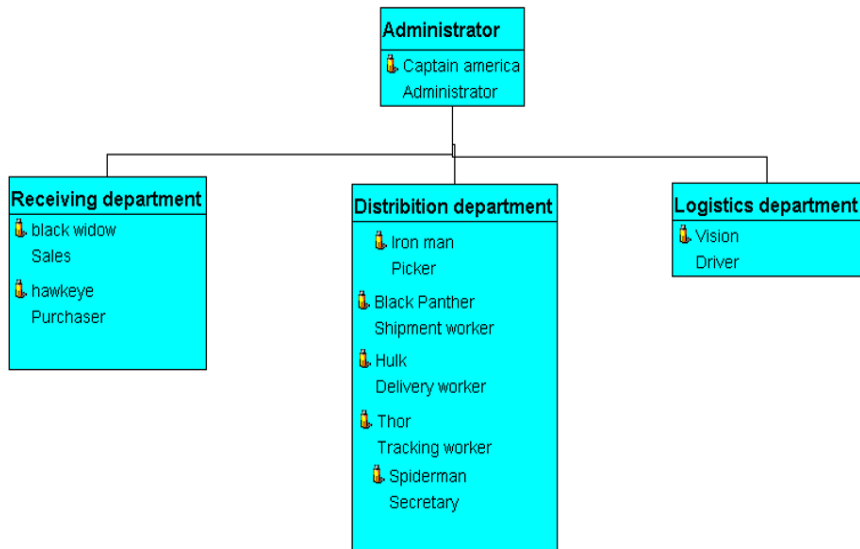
Administrator
Captain america
Administrator

Receiving department
black widow
Sales
hawkeye
Purchaser

Distribition department
Iron man
Picker
Black Panther
Shipment worker
Hulk
Delivery worker
Thor
Tracking worker
Spiderman
Secretary

Logistics department
Vision
Driver